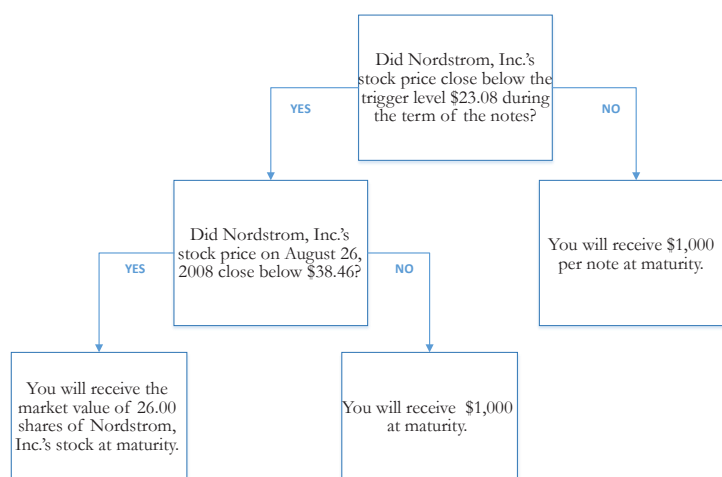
Did Nordstrom, Inc.'s stock price close below the trigger level $23.08 during the term of the notes?

YES

NO

Did Nordstrom, Inc.'s stock price on August 26, 2008 close below $38.46?

You will receive $1,000 per note at maturity.

YES

NO

You will receive the market value of 26.00 shares of Nordstrom, Inc.'s stock at maturity.

You will receive $1,000 at maturity.